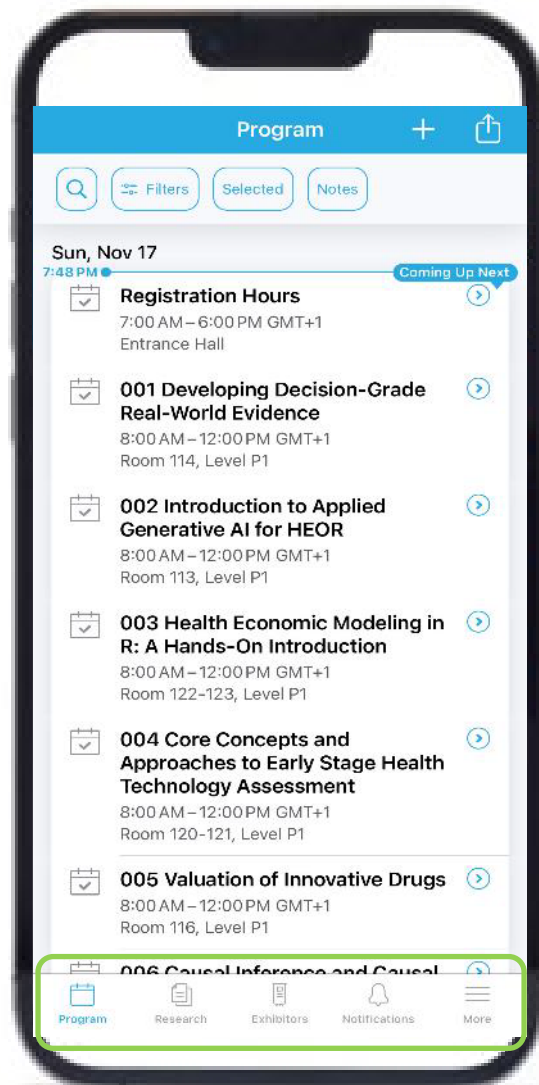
Program

Filters
Selected
Notes

Sun, Nov 17
7:48 PM
Coming Up Next

Registration Hours
7:00 AM – 6:00 PM GMT+1
Entrance Hall

001 Developing Decision-Grade Real-World Evidence
8:00 AM – 12:00 PM GMT+1
Room 114, Level P1

002 Introduction to Applied Generative AI for HEOR
8:00 AM – 12:00 PM GMT+1
Room 113, Level P1

003 Health Economic Modeling in R: A Hands-On Introduction
8:00 AM – 12:00 PM GMT+1
Room 122-123, Level P1

004 Core Concepts and Approaches to Early Stage Health Technology Assessment
8:00 AM – 12:00 PM GMT+1
Room 120-121, Level P1

005 Valuation of Innovative Drugs
8:00 AM – 12:00 PM GMT+1
Room 116, Level P1

006 Causal Inference and Causal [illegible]

Program
Research
Exhibitors
Notifications
More